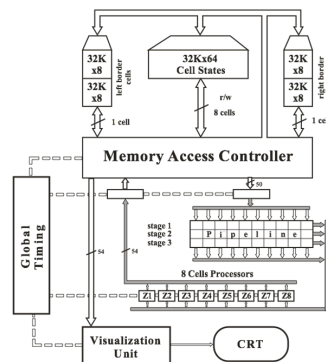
32K x8
32K x8
left border cells
32Kx64 Cell States
r/w
8 cells
32K x8
32K x8
right border
1 cell
1 ce
Memory Access Controller
50
Global Timing
stage 1
stage 2
stage 3
Pipeline
54
54
8 Cells Processors
Z1 Z2 Z3 Z4 Z5 Z6 Z7 Z8
Visualization Unit
CRT